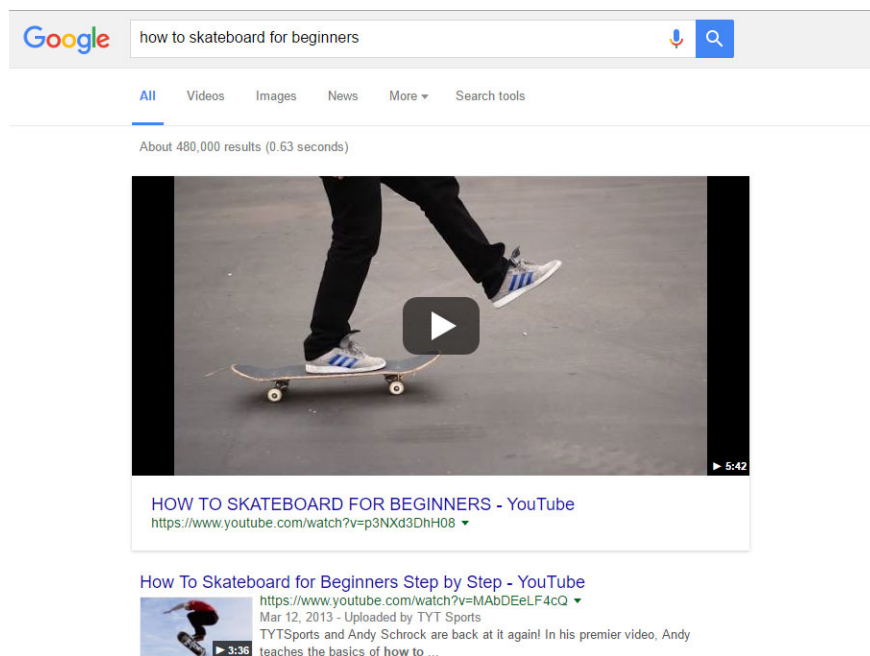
Google

how to skateboard for beginners

All Videos Images News More ▾ Search tools

About 480,000 results (0.63 seconds)

▶ 5:42

HOW TO SKATEBOARD FOR BEGINNERS - YouTube
https://www.youtube.com/watch?v=p3NXd3DhH08 ▾

How To Skateboard for Beginners Step by Step - YouTube
https://www.youtube.com/watch?v=MAbDEeLF4cQ ▾
Mar 12, 2013 - Uploaded by TYT Sports
▶ 3:36
TYTSports and Andy Schrock are back at it again! In his premier video, Andy teaches the basics of how to ...